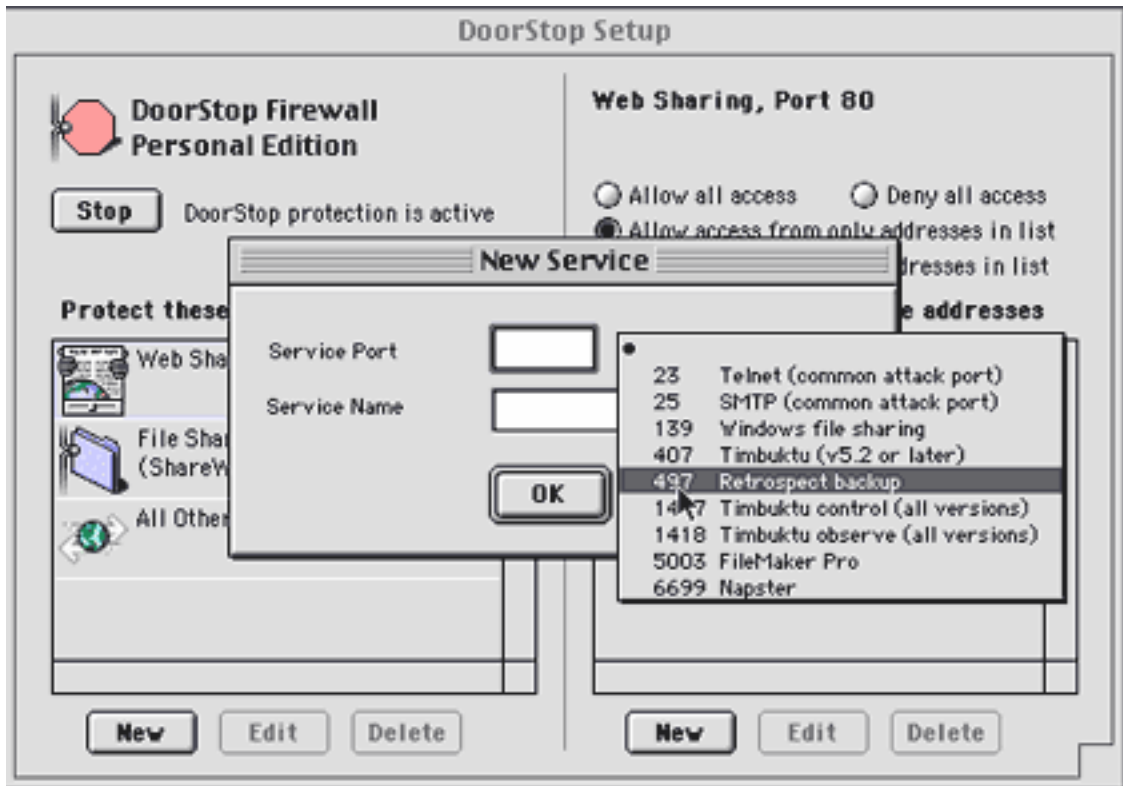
DoorStop Setup

DoorStop Firewall
Personal Edition

Stop

DoorStop protection is active

Protect these

Web Sha

File Shar
(ShareW

All Other

New

Edit

Delete

Web Sharing, Port 80

Allow all access

Deny all access

Allow access from only addresses in list

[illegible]dresses in list

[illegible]e addresses

New

Edit

Delete

New Service

Service Port

Service Name

OK

•

| | |
|---|---|
| 23 | Telnet (common attack port) |
| 25 | SMTP (common attack port) |
| 139 | Windows file sharing |
| 407 | Timbuktu (v5.2 or later) |
| 497 | Retrospect backup |
| 14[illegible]7 | Timbuktu control (all versions) |
| 1418 | Timbuktu observe (all versions) |
| 5003 | FileMaker Pro |
| 6699 | Napster |